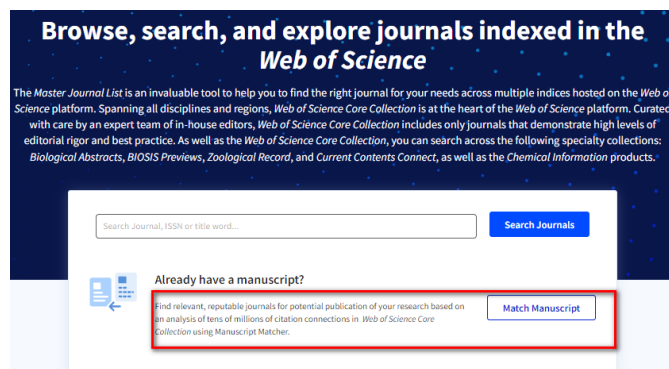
Browse, search, and explore journals indexed in the Web of Science

The Master Journal List is an invaluable tool to help you to find the right journal for your needs across multiple indices hosted on the Web of Science platform. Spanning all disciplines and regions, Web of Science Core Collection is at the heart of the Web of Science platform. Curated with care by an expert team of in-house editors, Web of Science Core Collection includes only journals that demonstrate high levels of editorial rigor and best practice. As well as the Web of Science Core Collection, you can search across the following specialty collections: Biological Abstracts, BIOSIS Previews, Zoological Record, and Current Contents Connect, as well as the Chemical Information products.

Search Journal, ISSN or title word...

Search Journals

Already have a manuscript?

Find relevant, reputable journals for potential publication of your research based on an analysis of tens of millions of citation connections in Web of Science Core Collection using Manuscript Matcher.

Match Manuscript